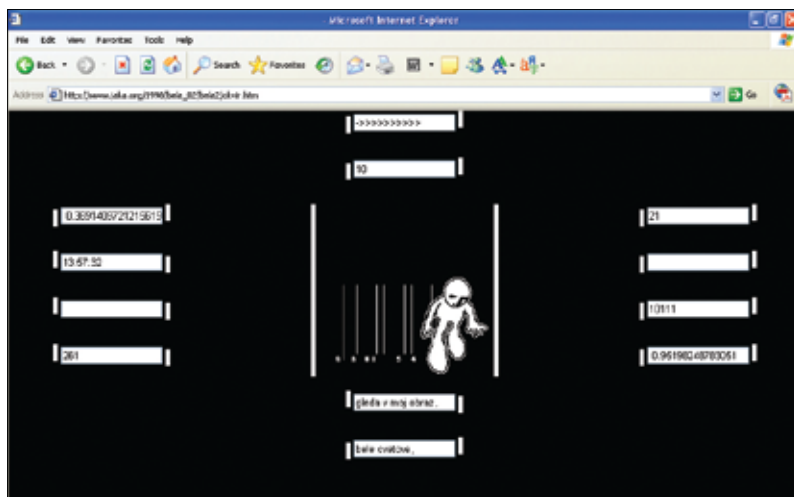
Microsoft Internet Explorer

File Edit View Favorites Tools Help

Back Search Favorites

Address http://www.ljudmila.org/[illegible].htm Go

->>>>>>>>>

10

0.36914057212156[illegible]

13:57:50

261

21

10111

0.9619824878305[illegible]

gleda v moj obraz,

bele cvetove,